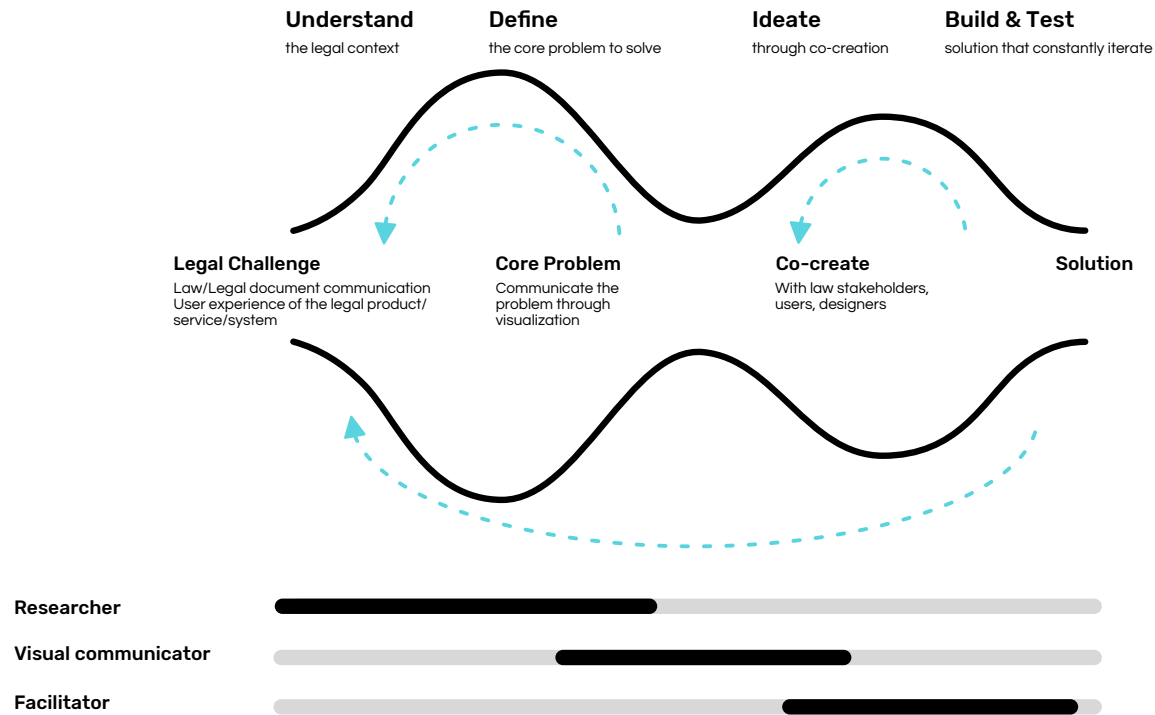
Understand
the legal context

Define
the core problem to solve

Ideate
through co-creation

Build & Test
solution that constantly iterate

Legal Challenge
Law/Legal document communication
User experience of the legal product/service/system

Core Problem
Communicate the problem through visualization

Co-create
With law stakeholders, users, designers

Solution

Researcher

Visual communicator

Facilitator